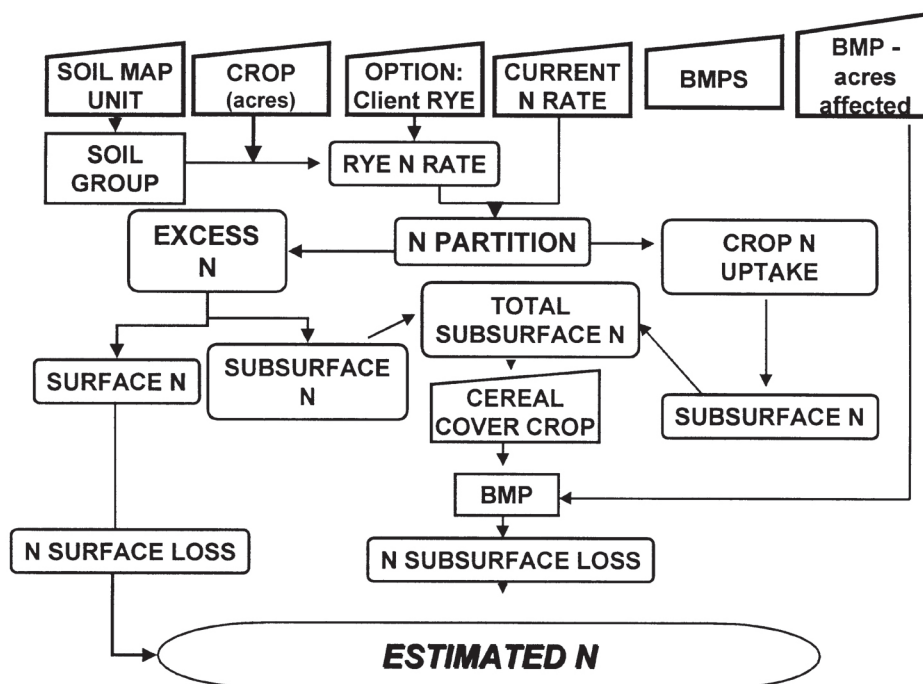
SOIL MAP UNIT

CROP (acres)

OPTION: Client RYE

CURRENT N RATE

BMPS

BMP - acres affected

SOIL GROUP

RYE N RATE

EXCESS N

N PARTITION

CROP N UPTAKE

TOTAL SUBSURFACE N

SURFACE N

SUBSURFACE N

CEREAL COVER CROP

SUBSURFACE N

BMP

N SURFACE LOSS

N SUBSURFACE LOSS

ESTIMATED N